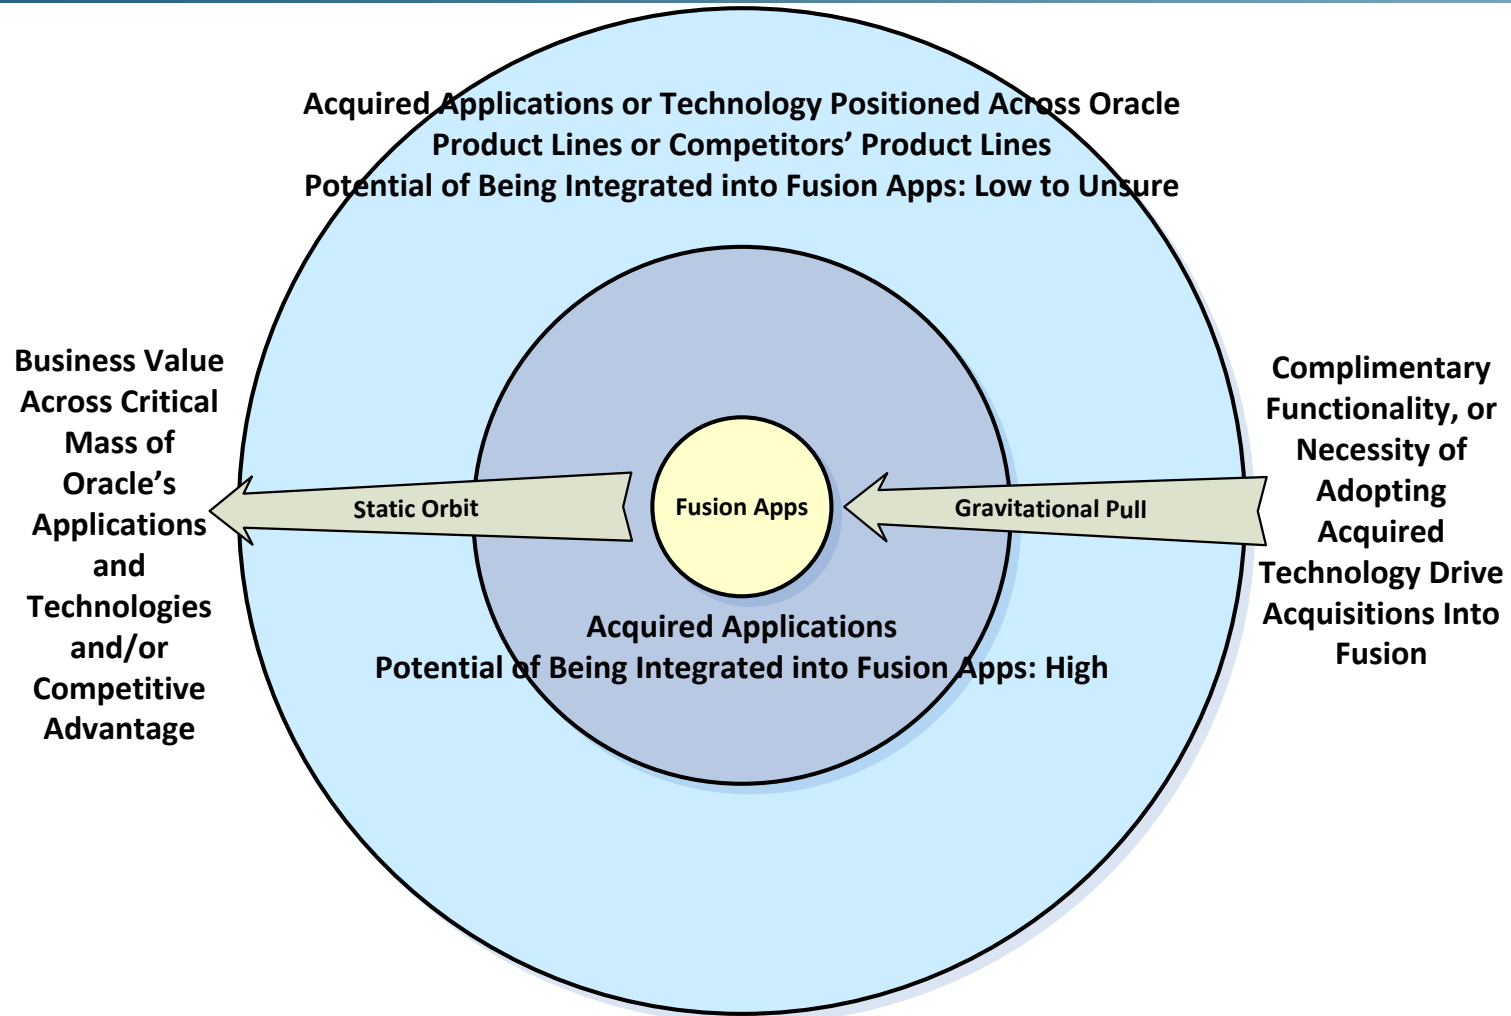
Acquired Applications or Technology Positioned Across Oracle Product Lines or Competitors' Product Lines
Potential of Being Integrated into Fusion Apps: Low to Unsure

Business Value Across Critical Mass of Oracle's Applications and Technologies and/or Competitive Advantage

Static Orbit

Fusion Apps

Gravitational Pull

Complimentary Functionality, or Necessity of Adopting Acquired Technology Drive Acquisitions Into Fusion

Acquired Applications
Potential of Being Integrated into Fusion Apps: High